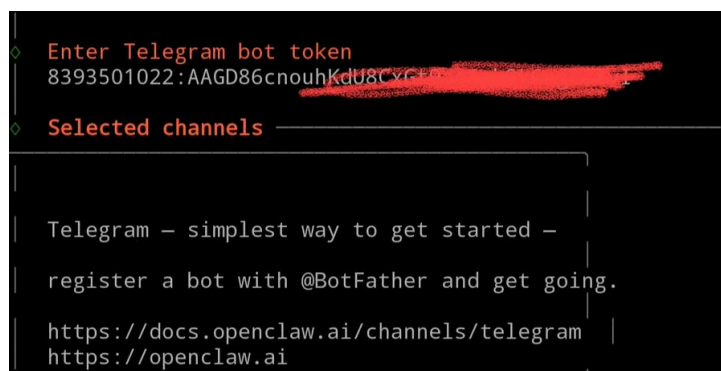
◇ Enter Telegram bot token
8393501022:AAGD86cnouh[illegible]

◇ Selected channels

Telegram — simplest way to get started —

register a bot with @BotFather and get going.

https://docs.openclaw.ai/channels/telegram
https://openclaw.ai